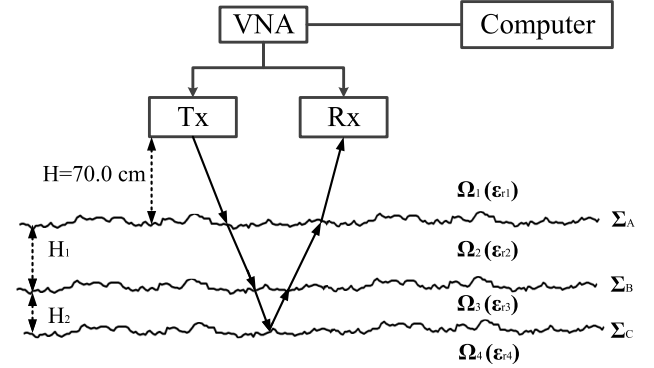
VNA

Computer

Tx

Rx

H=70.0 cm

$\mathbf{\Omega}_1 (\boldsymbol{\varepsilon}_{r1})$

$\mathbf{\Sigma}_A$

$H_1$

$\mathbf{\Omega}_2 (\boldsymbol{\varepsilon}_{r2})$

$\mathbf{\Sigma}_B$

$\mathbf{\Omega}_3 (\boldsymbol{\varepsilon}_{r3})$

$H_2$

$\mathbf{\Sigma}_C$

$\mathbf{\Omega}_4 (\boldsymbol{\varepsilon}_{r4})$